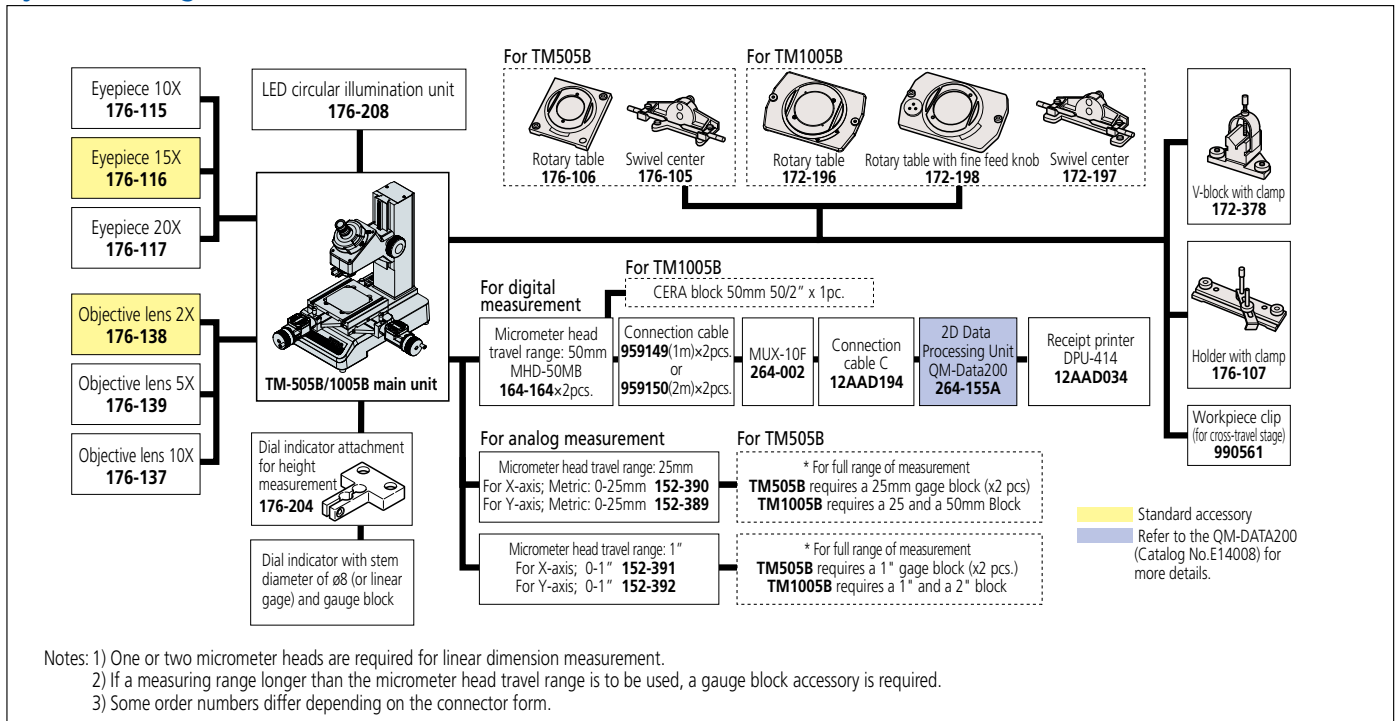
Eyepiece 10X
176-115

Eyepiece 15X
176-116

Eyepiece 20X
176-117

Objective lens 2X
176-138

Objective lens 5X
176-139

Objective lens 10X
176-137

LED circular illumination unit
176-208

TM-505B/1005B main unit

Dial indicator attachment for height measurement
176-204

Dial indicator with stem diameter of ø8 (or linear gage) and gauge block

For TM505B
Rotary table
176-106
Swivel center
176-105

For TM1005B
Rotary table
172-196
Rotary table with fine feed knob
172-198
Swivel center
172-197

V-block with clamp
172-378

Holder with clamp
176-107

Workpiece clip
(for cross-travel stage)
990561

For digital measurement

For TM1005B
CERA block 50mm 50/2" x 1pc.

Micrometer head travel range: 50mm
MHD-50MB
164-164×2pcs.

Connection cable
959149(1m)×2pcs.
or
959150(2m)×2pcs.

MUX-10F
264-002

Connection cable C
12AAD194

2D Data Processing Unit QM-Data200
264-155A

Receipt printer
DPU-414
12AAD034

For analog measurement

Micrometer head travel range: 25mm
For X-axis; Metric: 0-25mm 152-390
For Y-axis; Metric: 0-25mm 152-389

For TM505B
* For full range of measurement
TM505B requires a 25mm gage block (x2 pcs)
TM1005B requires a 25 and a 50mm Block

Micrometer head travel range: 1"
For X-axis; 0-1" 152-391
For Y-axis; 0-1" 152-392

* For full range of measurement
TM505B requires a 1" gage block (x2 pcs.)
TM1005B requires a 1" and a 2" block

Standard accessory
Refer to the QM-DATA200 (Catalog No.E14008) for more details.

Notes: 1) One or two micrometer heads are required for linear dimension measurement.
2) If a measuring range longer than the micrometer head travel range is to be used, a gauge block accessory is required.
3) Some order numbers differ depending on the connector form.